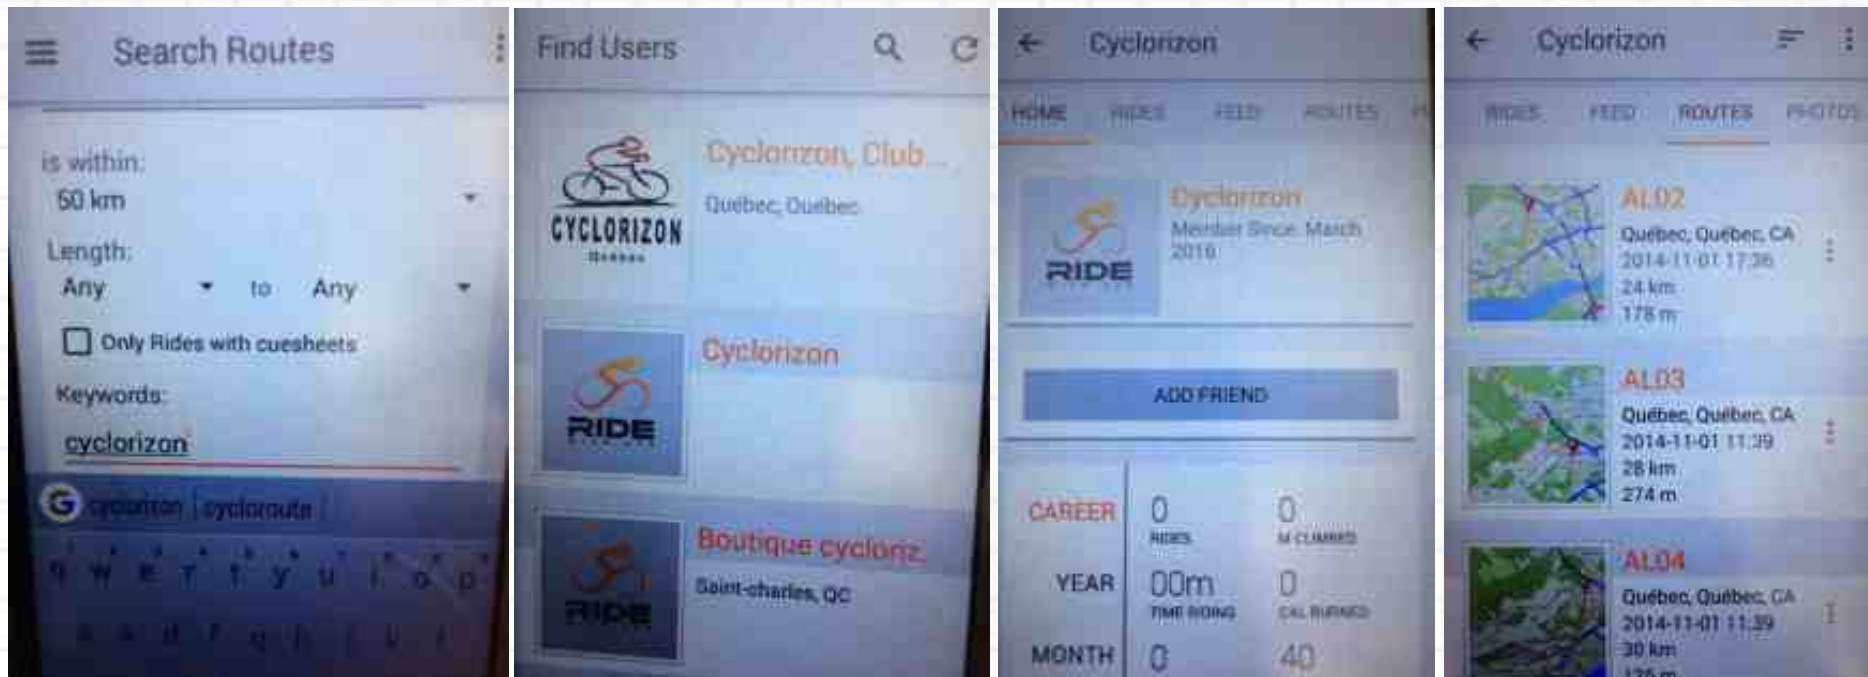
Search Routes

is within:
50 km
Length:
Any to Any
Only Rides with cuesheets
Keywords:
cyclorizon
cyclorizon | cycloroute
q w e r t y u i o p
a s d f g h j k l

Find Users

CYCLORIZON
Cyclorizon, Club...
Québec, Québec

RIDE
Cyclorizon

RIDE
Boutique cycloriz
Saint-charles, QC

Cyclorizon
HOME RIDES FEED ROUTES P

RIDE
Cyclorizon
Member Since: March 2016

ADD FRIEND

CAREER 0 RIDES 0 M CLIMBED
YEAR 00m TIME RIDING 0 CAL BURNED
MONTH 0 40

Cyclorizon
RIDES FEED ROUTES PHOTOS

AL02
Québec, Québec, CA
2014-11-01 17:36
24 km
178 m

AL03
Québec, Québec, CA
2014-11-01 11:39
28 km
274 m

AL04
Québec, Québec, CA
2014-11-01 11:39
30 km
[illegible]